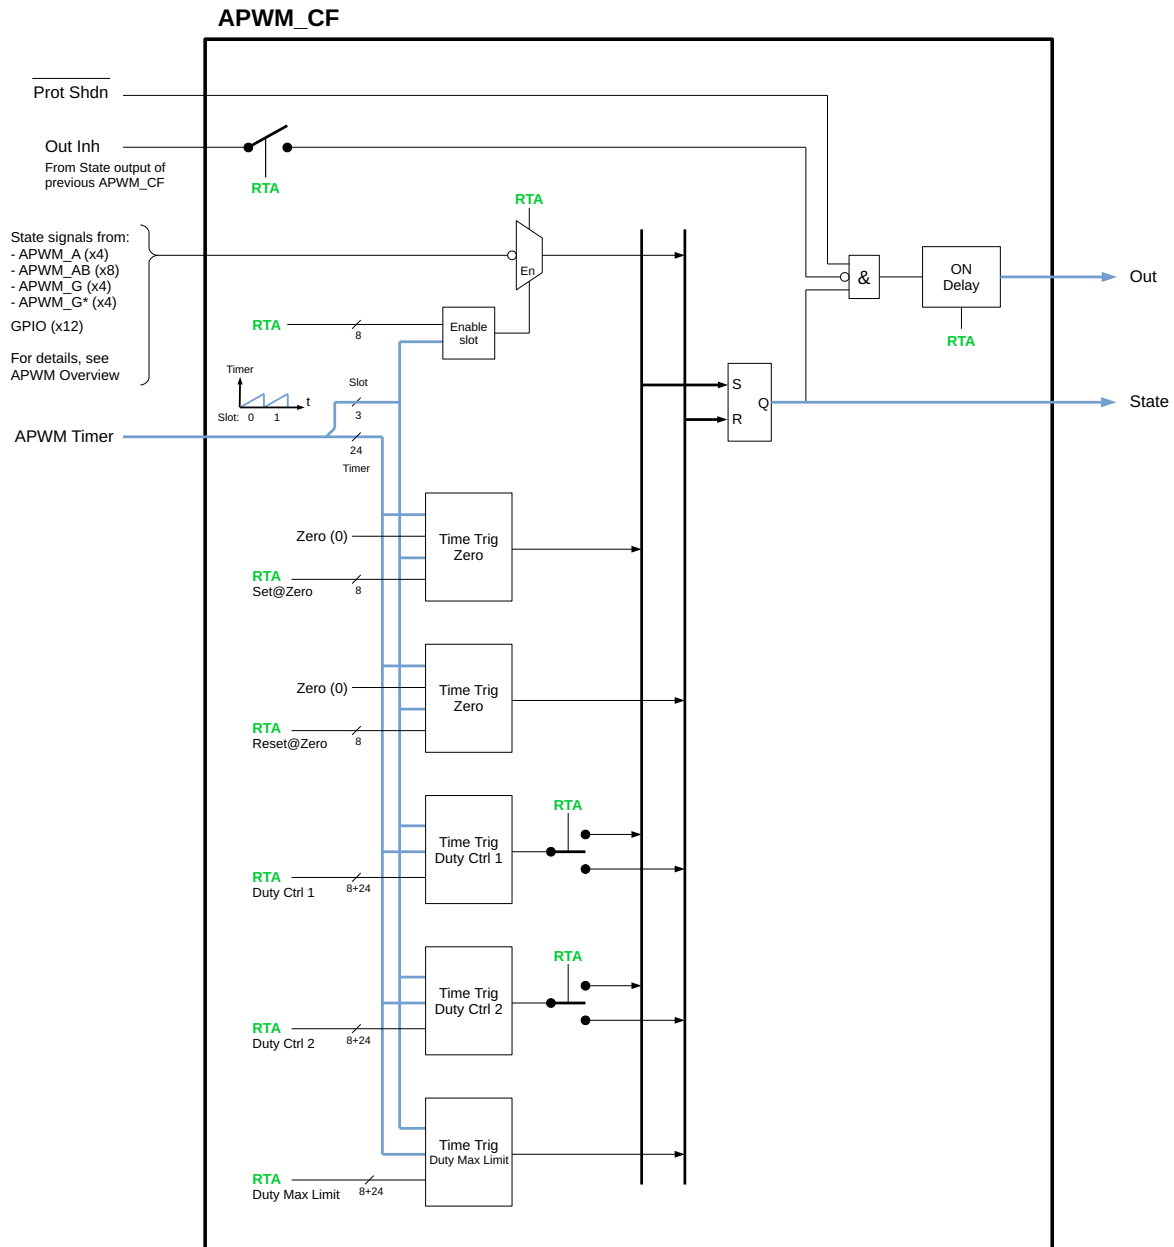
APWM_CF

Prot Shdn

Out Inh
From State output of previous APWM_CF

RTA

RTA

State signals from:
- APWM_A (x4)
- APWM_AB (x8)
- APWM_G (x4)
- APWM_G* (x4)

GPIO (x12)

For details, see APWM Overview

En

RTA
8
Enable slot

&

ON Delay

RTA

Out

Timer
t
Slot: 0 1

Slot
3

APWM Timer

24
Timer

S
Q
R

State

Zero (0)
RTA
Set@Zero
8
Time Trig Zero

Zero (0)
RTA
Reset@Zero
8
Time Trig Zero

RTA
Time Trig Duty Ctrl 1
RTA
Duty Ctrl 1
8+24

RTA
Time Trig Duty Ctrl 2
RTA
Duty Ctrl 2
8+24

Time Trig Duty Max Limit
RTA
Duty Max Limit
8+24